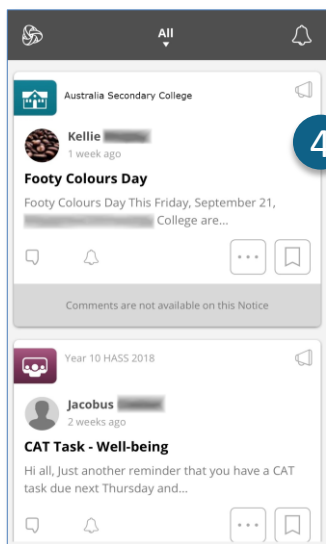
All

Australia Secondary College

Kellie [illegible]
1 week ago

4

Footy Colours Day

Footy Colours Day This Friday, September 21, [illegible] College are...

Comments are not available on this Notice

Year 10 HASS 2018

Jacobus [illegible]
2 weeks ago

CAT Task - Well-being

Hi all, Just another reminder that you have a CAT task due next Thursday and...